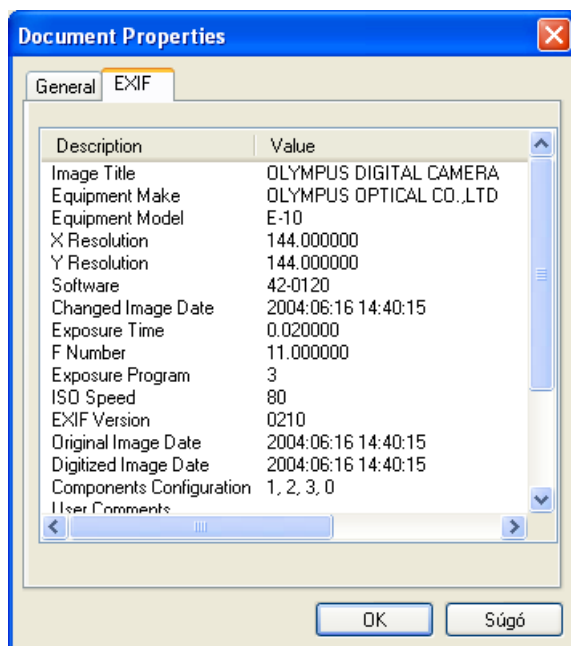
Document Properties

General | EXIF

| Description | Value |
|---|---|
| Image Title | OLYMPUS DIGITAL CAMERA |
| Equipment Make | OLYMPUS OPTICAL CO.,LTD |
| Equipment Model | E-10 |
| X Resolution | 144.000000 |
| Y Resolution | 144.000000 |
| Software | 42-0120 |
| Changed Image Date | 2004:06:16 14:40:15 |
| Exposure Time | 0.020000 |
| F Number | 11.000000 |
| Exposure Program | 3 |
| ISO Speed | 80 |
| EXIF Version | 0210 |
| Original Image Date | 2004:06:16 14:40:15 |
| Digitized Image Date | 2004:06:16 14:40:15 |
| Components Configuration | 1, 2, 3, 0 |
| User Comments | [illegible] |

OK | Súgó